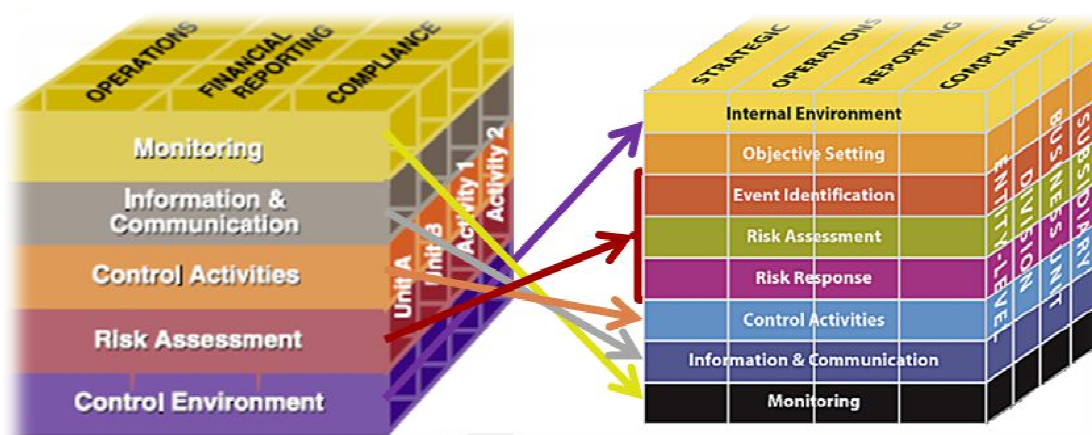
OPERATIONS
FINANCIAL REPORTING
COMPLIANCE

Monitoring
Information & Communication
Control Activities
Risk Assessment
Control Environment

Unit A
Unit B
Activity 1
Activity 2

STRATEGIC
OPERATIONS
REPORTING
COMPLIANCE

Internal Environment
Objective Setting
Event Identification
Risk Assessment
Risk Response
Control Activities
Information & Communication
Monitoring

ENTITY-LEVEL
DIVISION
BUSINESS UNIT
SUBSIDIARY